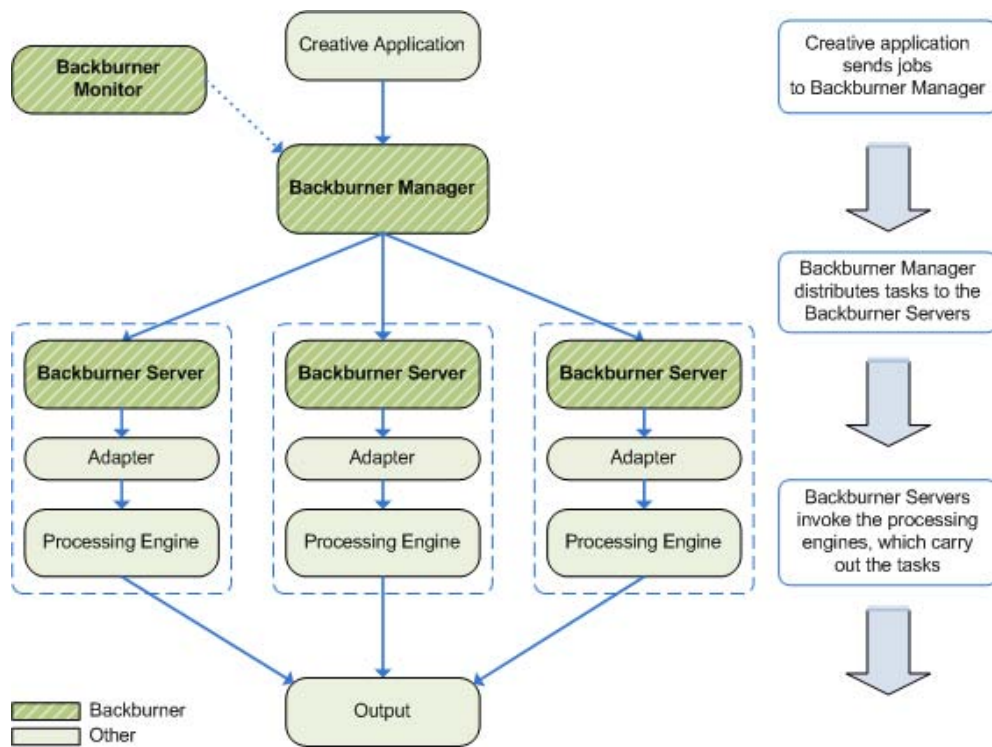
Creative Application

Backburner Monitor

Backburner Manager

Backburner Server

Adapter

Processing Engine

Backburner Server

Adapter

Processing Engine

Backburner Server

Adapter

Processing Engine

Output

Backburner

Other

Creative application sends jobs to Backburner Manager

Backburner Manager distributes tasks to the Backburner Servers

Backburner Servers invoke the processing engines, which carry out the tasks